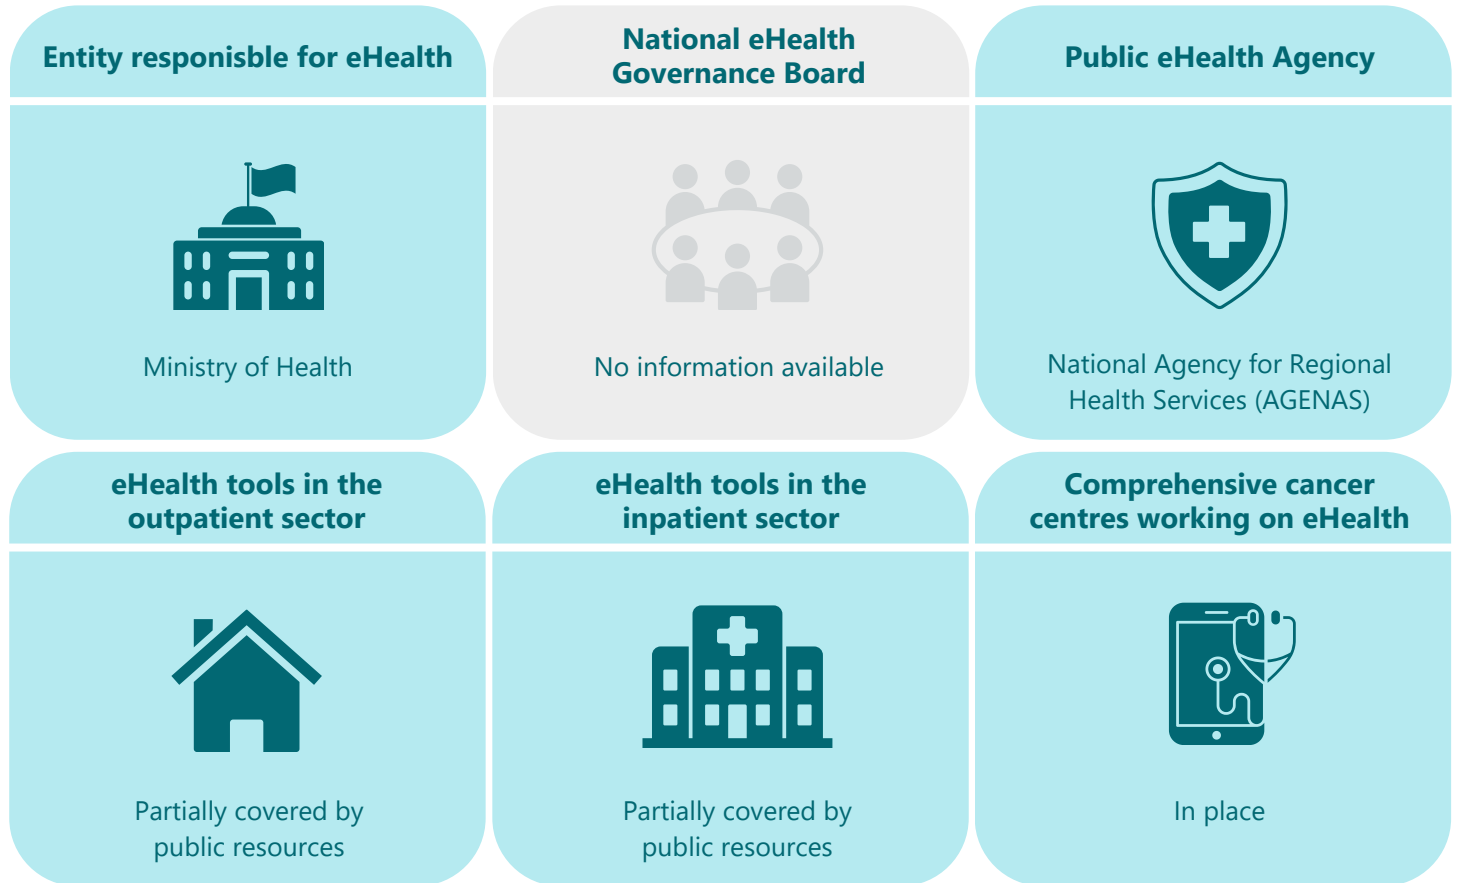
Entity responisble for eHealth

Ministry of Health

National eHealth Governance Board

No information available

Public eHealth Agency

National Agency for Regional Health Services (AGENAS)

eHealth tools in the outpatient sector

Partially covered by public resources

eHealth tools in the inpatient sector

Partially covered by public resources

Comprehensive cancer centres working on eHealth

In place